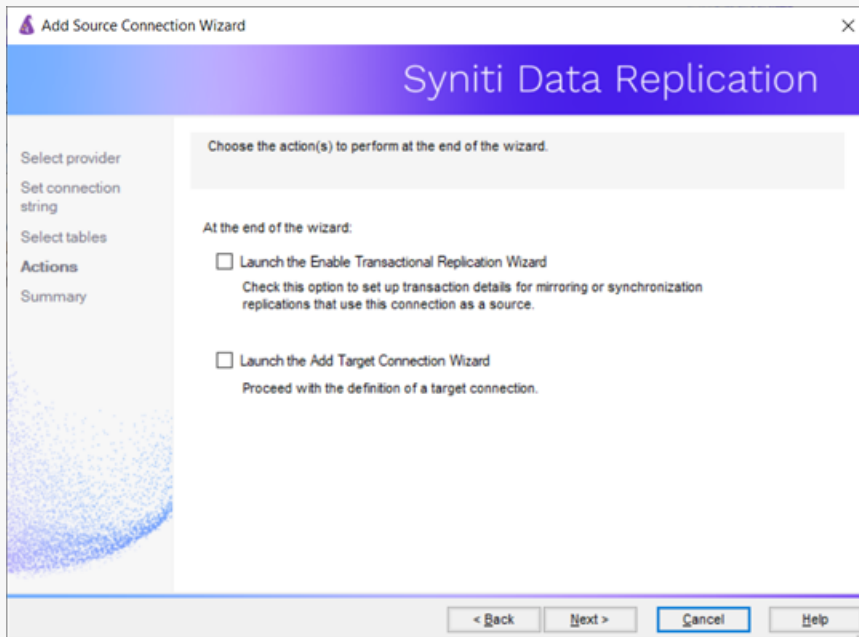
Add Source Connection Wizard

×

Syniti Data Replication

Select provider

Set connection string

Select tables

Actions

Summary

Choose the action(s) to perform at the end of the wizard.

At the end of the wizard:

Launch the Enable Transactional Replication Wizard

Check this option to set up transaction details for mirroring or synchronization replications that use this connection as a source.

Launch the Add Target Connection Wizard

Proceed with the definition of a target connection.

< Back

Next >

Cancel

Help